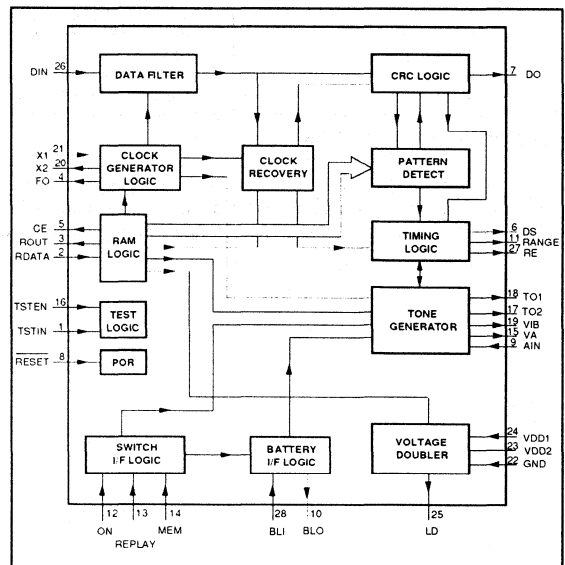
DIN 26
DATA FILTER
CRC LOGIC
7 DO
X1 21
X2 20
FO 4
CLOCK GENERATOR LOGIC
CLOCK RECOVERY
PATTERN DETECT
CE 5
ROUT 3
RDATA 2
RAM LOGIC
TIMING LOGIC
6 DS
11 RANGE
27 RE
TSTEN 16
TEST LOGIC
TSTIN 1
TONE GENERATOR
18 TO1
17 TO2
19 VIB
15 VA
9 AIN
RESET 8
POR
SWITCH I/F LOGIC
BATTERY I/F LOGIC
VOLTAGE DOUBLER
24 VDD1
23 VDD2
22 GND
12 ON
13 REPLAY
14 MEM
28 BLI
10 BLO
25 LD